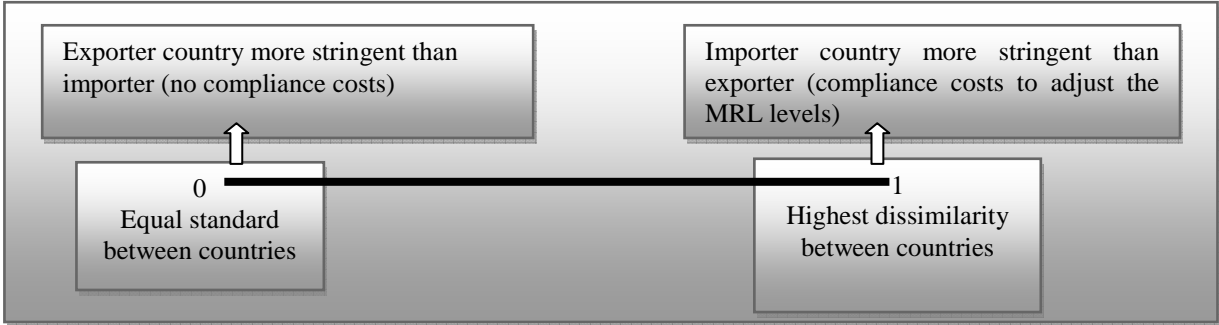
Exporter country more stringent than importer (no compliance costs)

Importer country more stringent than exporter (compliance costs to adjust the MRL levels)

0

Equal standard between countries

1

Highest dissimilarity between countries